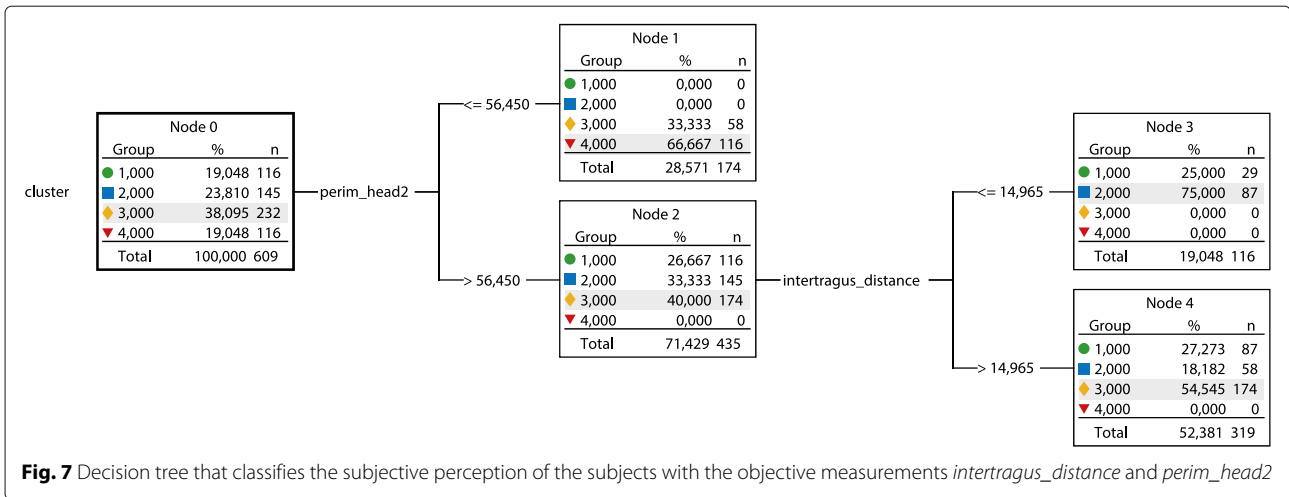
cluster

Node 0

| Group | % | n |
|---|---|---|
| 1,000 | 19,048 | 116 |
| 2,000 | 23,810 | 145 |
| 3,000 | 38,095 | 232 |
| 4,000 | 19,048 | 116 |
| Total | 100,000 | 609 |

perim_head2

<= 56,450

Node 1

| Group | % | n |
|---|---|---|
| 1,000 | 0,000 | 0 |
| 2,000 | 0,000 | 0 |
| 3,000 | 33,333 | 58 |
| 4,000 | 66,667 | 116 |
| Total | 28,571 | 174 |

> 56,450

Node 2

| Group | % | n |
|---|---|---|
| 1,000 | 26,667 | 116 |
| 2,000 | 33,333 | 145 |
| 3,000 | 40,000 | 174 |
| 4,000 | 0,000 | 0 |
| Total | 71,429 | 435 |

intertragus_distance

<= 14,965

Node 3

| Group | % | n |
|---|---|---|
| 1,000 | 25,000 | 29 |
| 2,000 | 75,000 | 87 |
| 3,000 | 0,000 | 0 |
| 4,000 | 0,000 | 0 |
| Total | 19,048 | 116 |

> 14,965

Node 4

| Group | % | n |
|---|---|---|
| 1,000 | 27,273 | 87 |
| 2,000 | 18,182 | 58 |
| 3,000 | 54,545 | 174 |
| 4,000 | 0,000 | 0 |
| Total | 52,381 | 319 |

**Fig. 7** Decision tree that classifies the subjective perception of the subjects with the objective measurements *intertragus_distance* and *perim_head2*